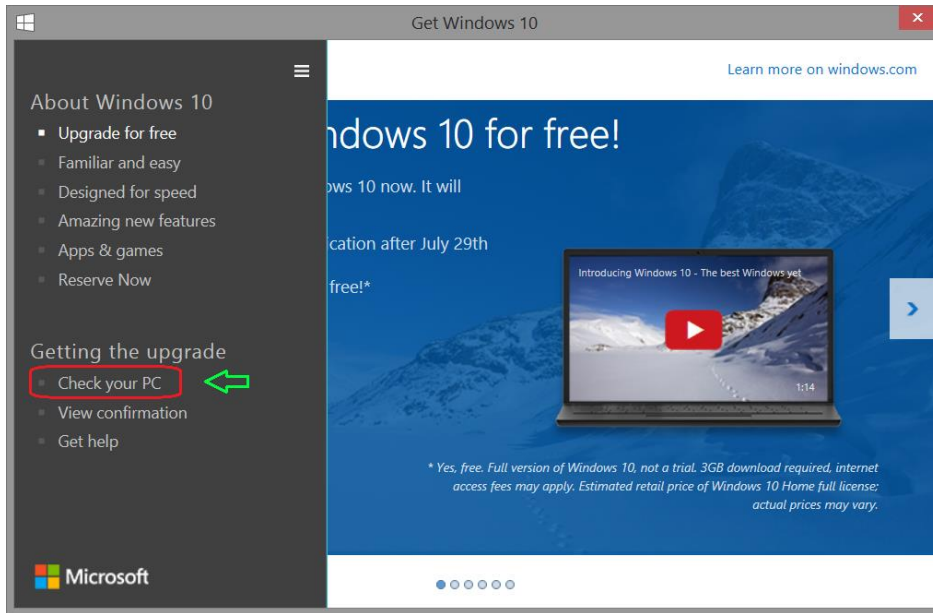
Get Windows 10

About Windows 10
Upgrade for free
Familiar and easy
Designed for speed
Amazing new features
Apps & games
Reserve Now

Getting the upgrade
Check your PC
View confirmation
Get help

Microsoft

Learn more on windows.com

ndows 10 for free!
ws 10 now. It will
cation after July 29th
free!*

Introducing Windows 10 - The best Windows yet
1:14

* Yes, free. Full version of Windows 10, not a trial. 3GB download required, internet access fees may apply. Estimated retail price of Windows 10 Home full license; actual prices may vary.